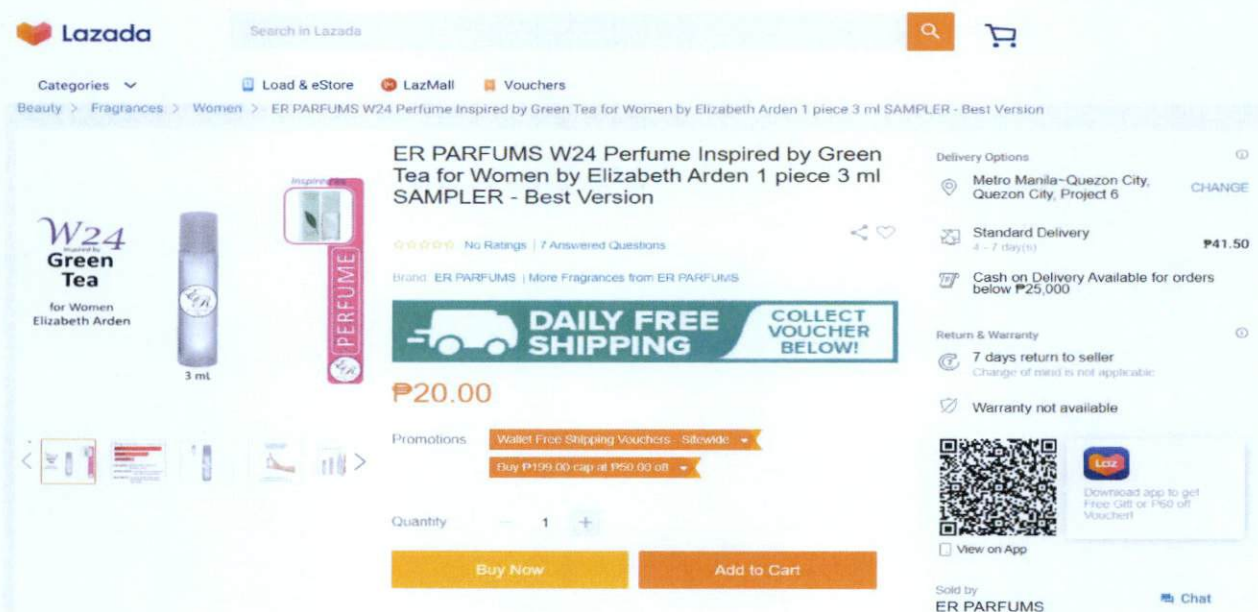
Lazada

Search in Lazada

Categories

Load & eStore

LazMall

Vouchers

Beauty > Fragrances > Women > ER PARFUMS W24 Perfume Inspired by Green Tea for Women by Elizabeth Arden 1 piece 3 ml SAMPLER - Best Version

W24
Inspired by
Green Tea
for Women
Elizabeth Arden

3 mL

Inspired

PERFUME

ER PARFUMS W24 Perfume Inspired by Green Tea for Women by Elizabeth Arden 1 piece 3 ml SAMPLER - Best Version

No Ratings | 7 Answered Questions

Brand: ER PARFUMS | More Fragrances from ER PARFUMS

DAILY FREE SHIPPING

COLLECT VOUCHER BELOW!

₱20.00

Promotions

Wallet Free Shipping Vouchers - Sitewide

Buy ₱199.00 cap at ₱50.00 off

Quantity 1

Buy Now

Add to Cart

Delivery Options

Metro Manila~Quezon City, Quezon City, Project 6

CHANGE

Standard Delivery
4 - 7 day(s)

₱41.50

Cash on Delivery Available for orders below ₱25,000

Return & Warranty

7 days return to seller
Change of mind is not applicable

Warranty not available

Laz

Download app to get Free Gift or ₱50 off Voucher!

View on App

Sold by
ER PARFUMS

Chat